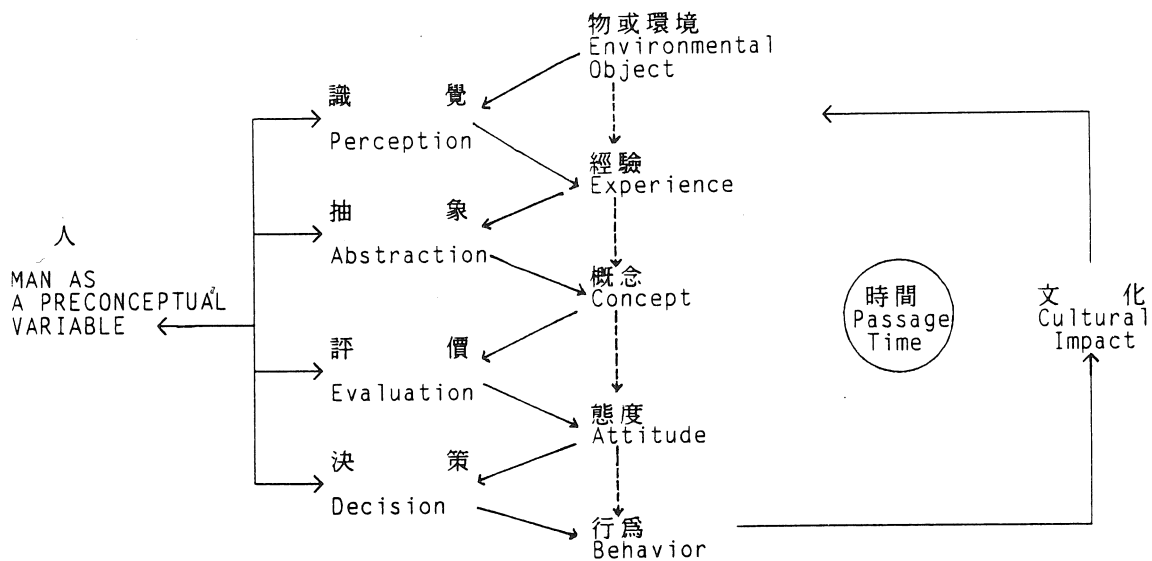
物或環境
Environmental Object

識 覺
Perception

經驗
Experience

抽 象
Abstraction

人
MAN AS A PRECONCEPTUAL VARIABLE

概念
Concept

時間
Passage Time

文 化
Cultural Impact

評 價
Evaluation

態度
Attitude

決 策
Decision

行爲
Behavior